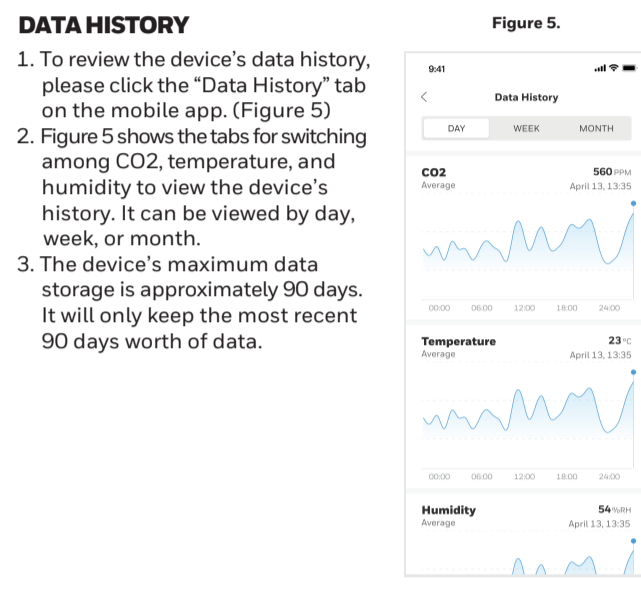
DATA HISTORY

1. To review the device's data history, please click the "Data History" tab on the mobile app. (Figure 5)
2. Figure 5 shows the tabs for switching among CO2, temperature, and humidity to view the device's history. It can be viewed by day, week, or month.
3. The device's maximum data storage is approximately 90 days. It will only keep the most recent 90 days worth of data.

Figure 5.

9:41

Data History

DAY WEEK MONTH

CO2
Average
560 PPM
April 13, 13:35

00:00 06:00 12:00 18:00 24:00

Temperature
Average
23 °C
April 13, 13:35

00:00 06:00 12:00 18:00 24:00

Humidity
Average
54 %RH
April 13, 13:35